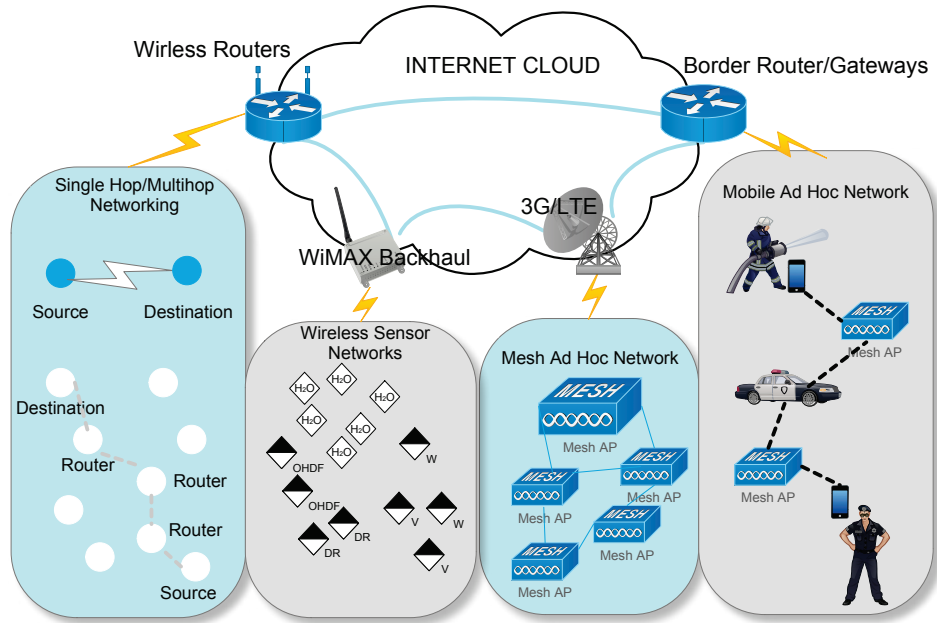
Wireless Routers

INTERNET CLOUD

Border Router/Gateways

Single Hop/Multihop Networking

Source

Destination

Destination

Router

Router

Router

Source

WiMAX Backhaul

3G/LTE

Wireless Sensor Networks

$H_2O$ $H_2O$ $H_2O$ $H_2O$ $H_2O$ $H_2O$ $H_2O$

OHDF

OHDF

DR

DR

W

V

W

V

Mesh Ad Hoc Network

MESH

Mesh AP

MESH

Mesh AP

MESH

Mesh AP

MESH

Mesh AP

MESH

Mesh AP

Mobile Ad Hoc Network

MESH

Mesh AP

MESH

Mesh AP